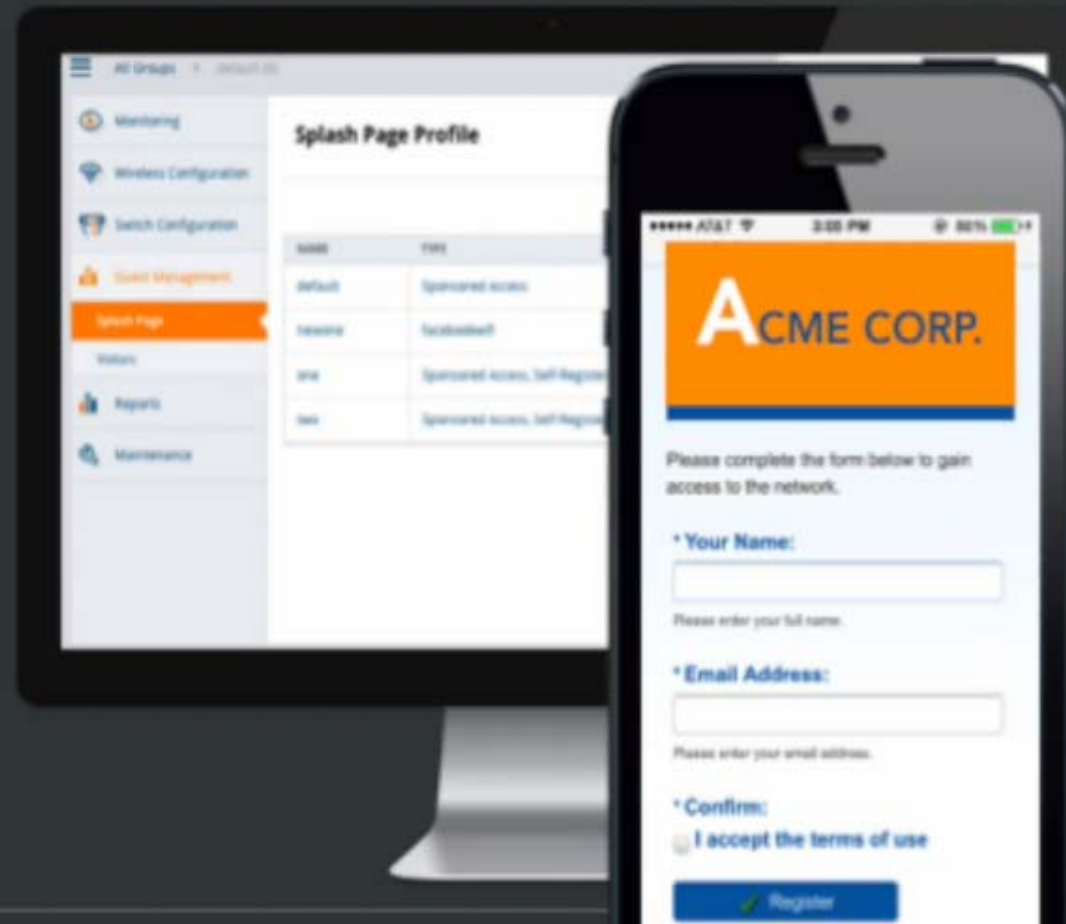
All Groups > default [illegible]

Monitoring
Wireless Configuration
Switch Configuration
Guest Management
Splash Page
Visitors
Reports
Maintenance

Splash Page Profile

| NAME | TYPE |
|---|---|
| default | Sponsored access |
| newone | facebookwifi |
| one | Sponsored Access, Self-Regis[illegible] |
| two | Sponsored Access, Self-Regis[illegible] |

••••• AT&T 3:00 PM 80%

ACME CORP.

Please complete the form below to gain access to the network.

* Your Name:

Please enter your full name.

* Email Address:

Please enter your email address.

* Confirm:

I accept the terms of use

Register